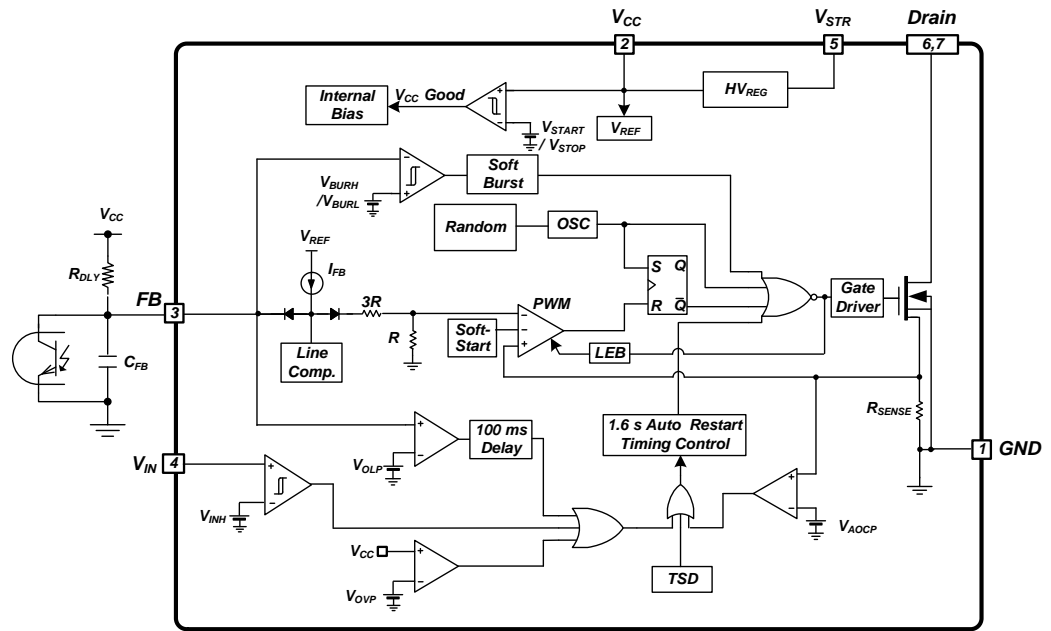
$V_{CC}$ $V_{STR}$ Drain

2 5 6,7

Internal Bias

$V_{CC}$ Good

$HV_{REG}$

$V_{START}$ / $V_{STOP}$

$V_{REF}$

Soft Burst

$V_{BURH}$ /$V_{BURL}$

Random OSC

$V_{CC}$

$V_{REF}$

$I_{FB}$

S Q

R $\bar{Q}$

$R_{DLY}$

FB 3

3R

PWM

Gate Driver

R

Soft-Start

$C_{FB}$

Line Comp.

LEB

$R_{SENSE}$

1.6 s Auto Restart Timing Control

1 GND

100 ms Delay

$V_{IN}$ 4

$V_{OLP}$

$V_{INH}$

$V_{AOCP}$

$V_{CC}$

$V_{OVP}$

TSD